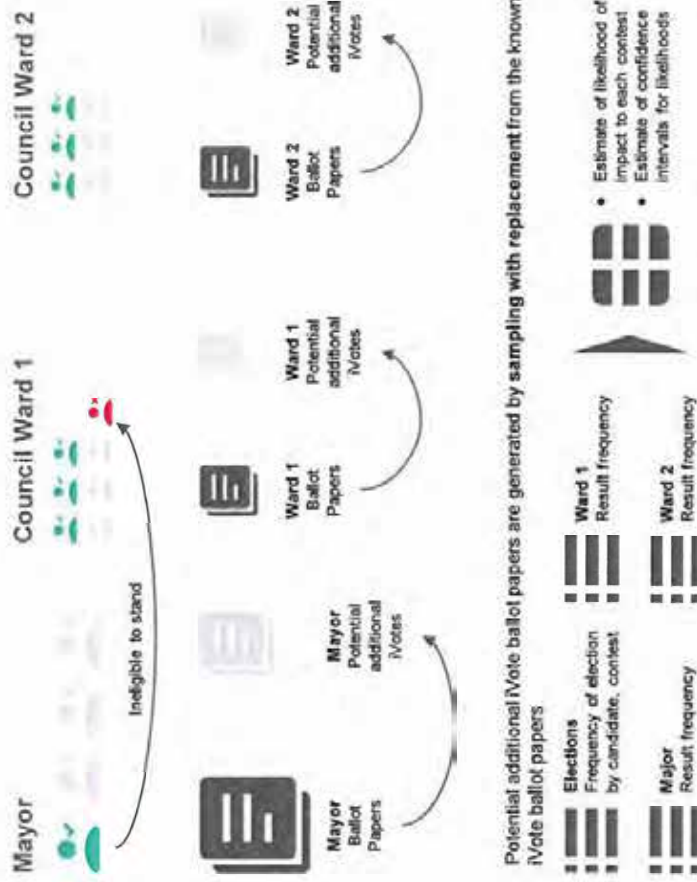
Mayor

Council Ward 1

Council Ward 2

Ineligible to stand

Mayor Ballot Papers

Mayor Potential additional iVotes

Ward 1 Ballot Papers

Ward 1 Potential additional iVotes

Ward 2 Ballot Papers

Ward 2 Potential additional iVotes

Potential additional iVote ballot papers are generated by **sampling with replacement** from the known iVote ballot papers

Elections
Frequency of election by candidate, contest

Ward 1
Result frequency

Major
Result frequency

Ward 2
Result frequency

• Estimate of likelihood of impact to each contest
• Estimate of confidence intervals for likelihoods